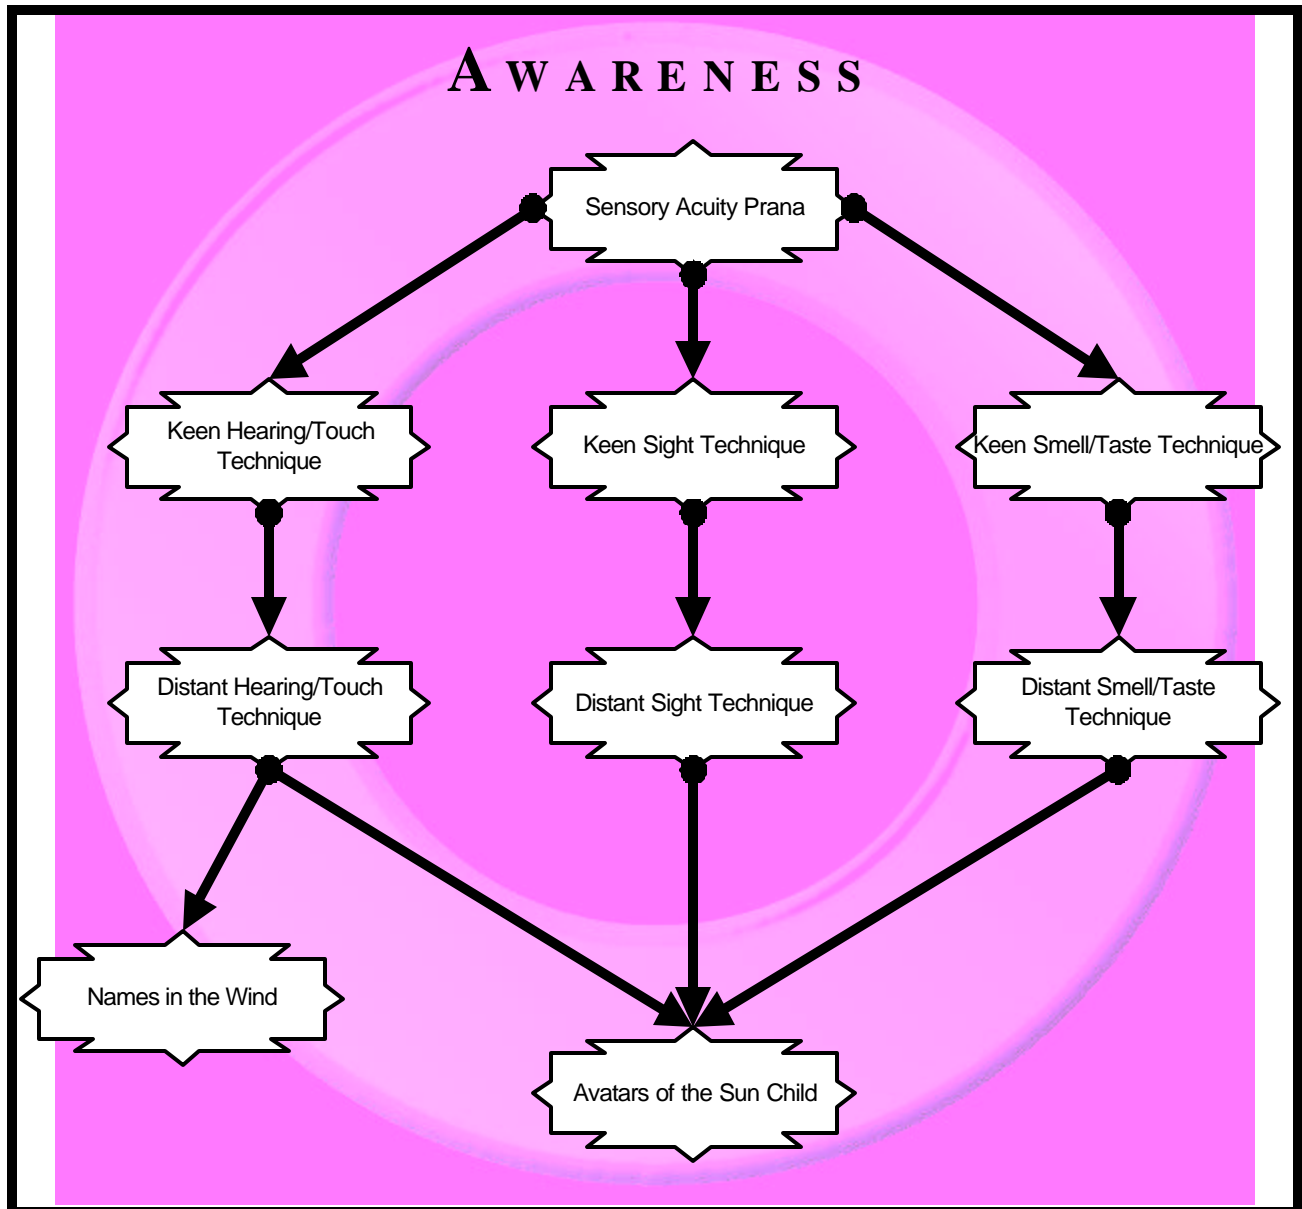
AWARENESS

Sensory Acuity Prana

Keen Hearing/Touch Technique

Keen Sight Technique

Keen Smell/Taste Technique

Distant Hearing/Touch Technique

Distant Sight Technique

Distant Smell/Taste Technique

Names in the Wind

Avatars of the Sun Child